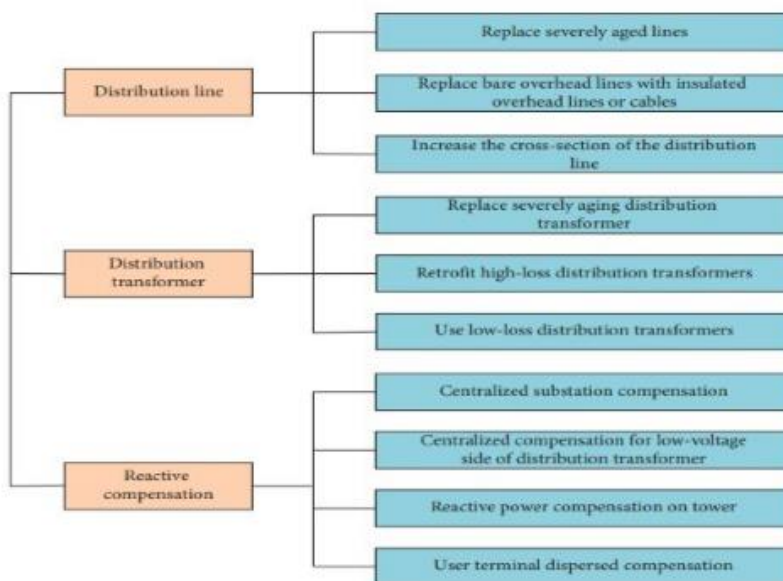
Distribution line

Replace severely aged lines

Replace bare overhead lines with insulated overhead lines or cables

Increase the cross-section of the distribution line

Distribution transformer

Replace severely aging distribution transformer

Retrofit high-loss distribution transformers

Use low-loss distribution transformers

Reactive compensation

Centralized substation compensation

Centralized compensation for low-voltage side of distribution transformer

Reactive power compensation on tower

User terminal dispersed compensation